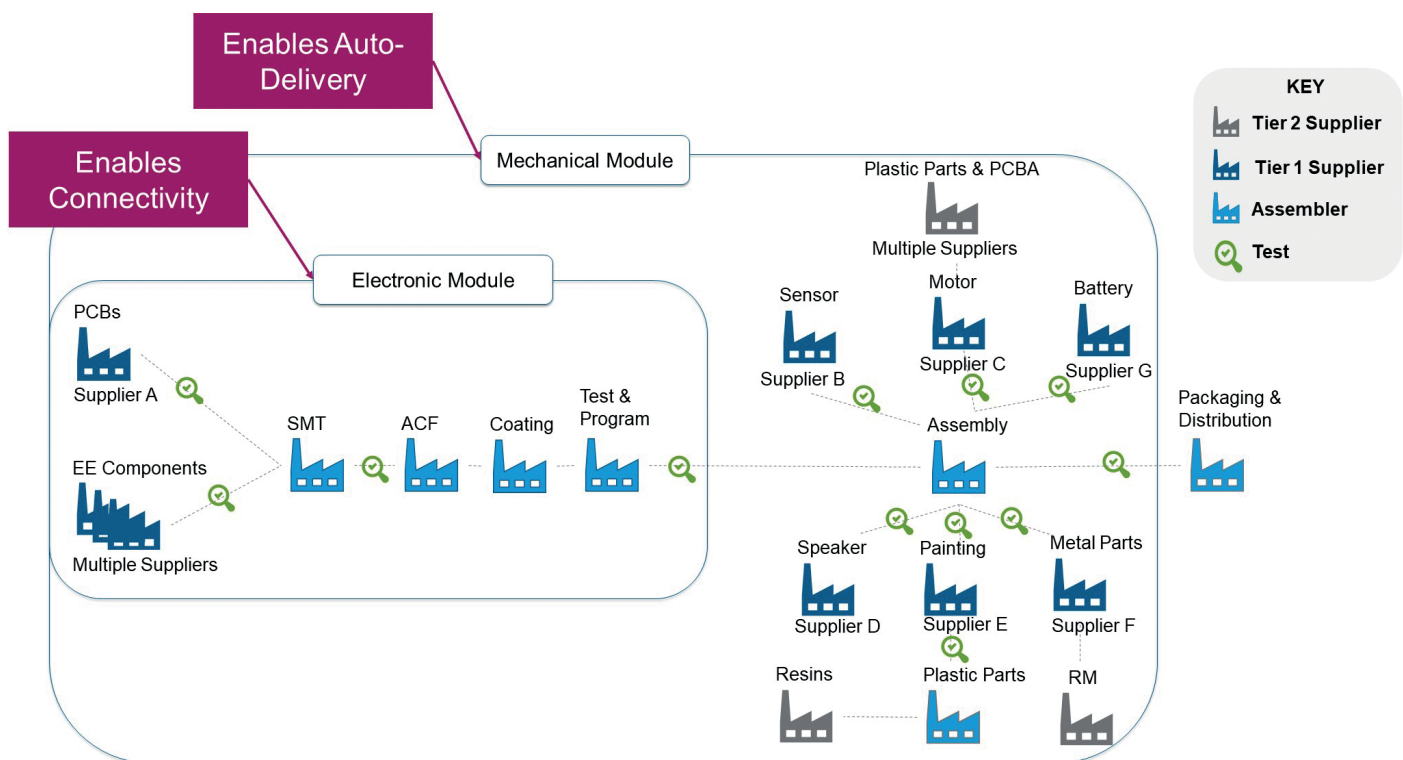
Enables Auto-Delivery

Enables Connectivity

Mechanical Module

KEY
Tier 2 Supplier
Tier 1 Supplier
Assembler
Test

Plastic Parts & PCBA
Multiple Suppliers

Electronic Module

PCBs
Supplier A

EE Components
Multiple Suppliers

SMT

ACF

Coating

Test & Program

Sensor
Supplier B

Motor
Supplier C

Battery
Supplier G

Assembly

Packaging & Distribution

Speaker
Supplier D

Painting
Supplier E

Metal Parts
Supplier F

Resins

Plastic Parts

RM